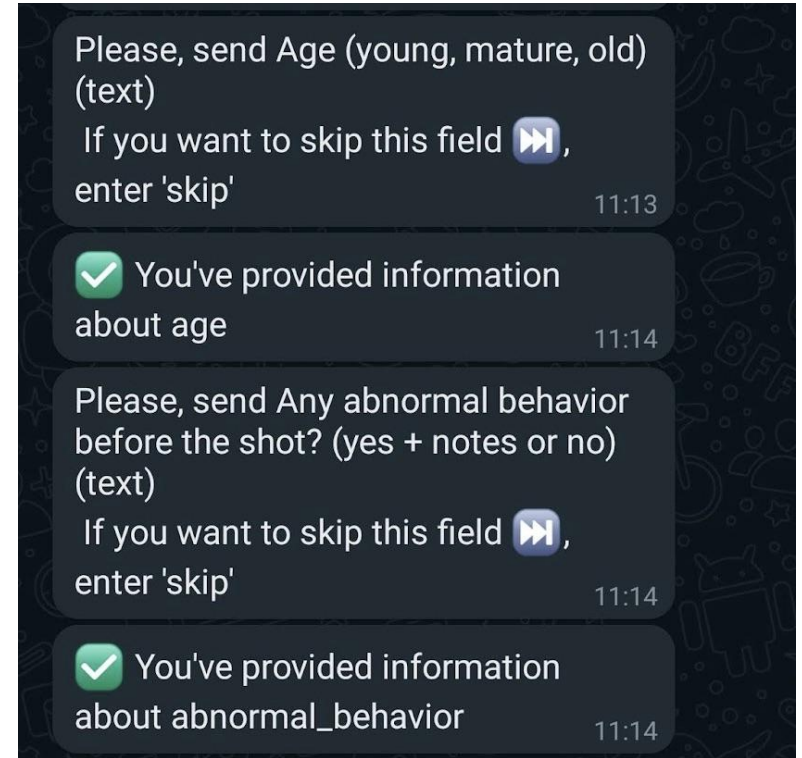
Please, send Age (young, mature, old) (text)
If you want to skip this field ⏭, enter 'skip'
11:13

✅ You've provided information about age
11:14

Please, send Any abnormal behavior before the shot? (yes + notes or no) (text)
If you want to skip this field ⏭, enter 'skip'
11:14

✅ You've provided information about abnormal_behavior
11:14